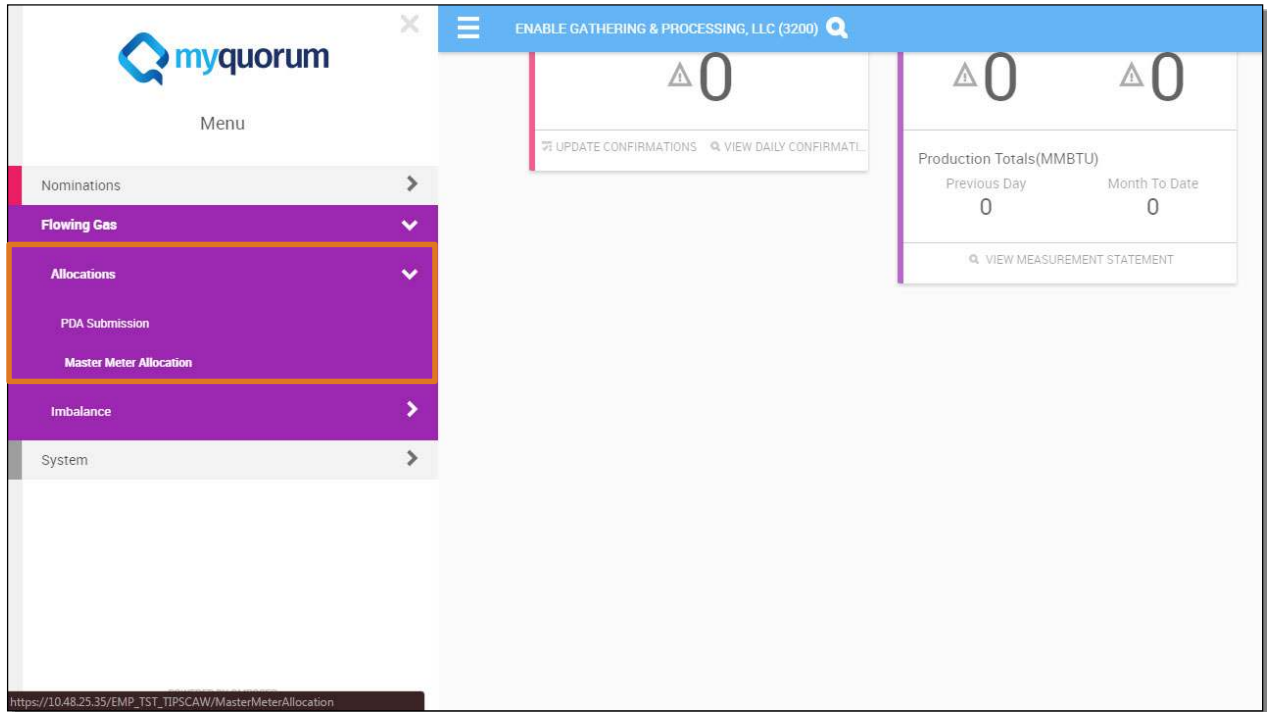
myquorum

Menu

Nominations

Flowing Gas

Allocations

PDA Submission

Master Meter Allocation

Imbalance

System

https://10.48.25.35/EMP_TST_TIPSCAW/MasterMeterAllocation

ENABLE GATHERING & PROCESSING, LLC (3200)

0

UPDATE CONFIRMATIONS VIEW DAILY CONFIRMATI...

0 0

Production Totals(MMBTU)

| Previous Day | Month To Date |
|---|---|
| 0 | 0 |

VIEW MEASUREMENT STATEMENT